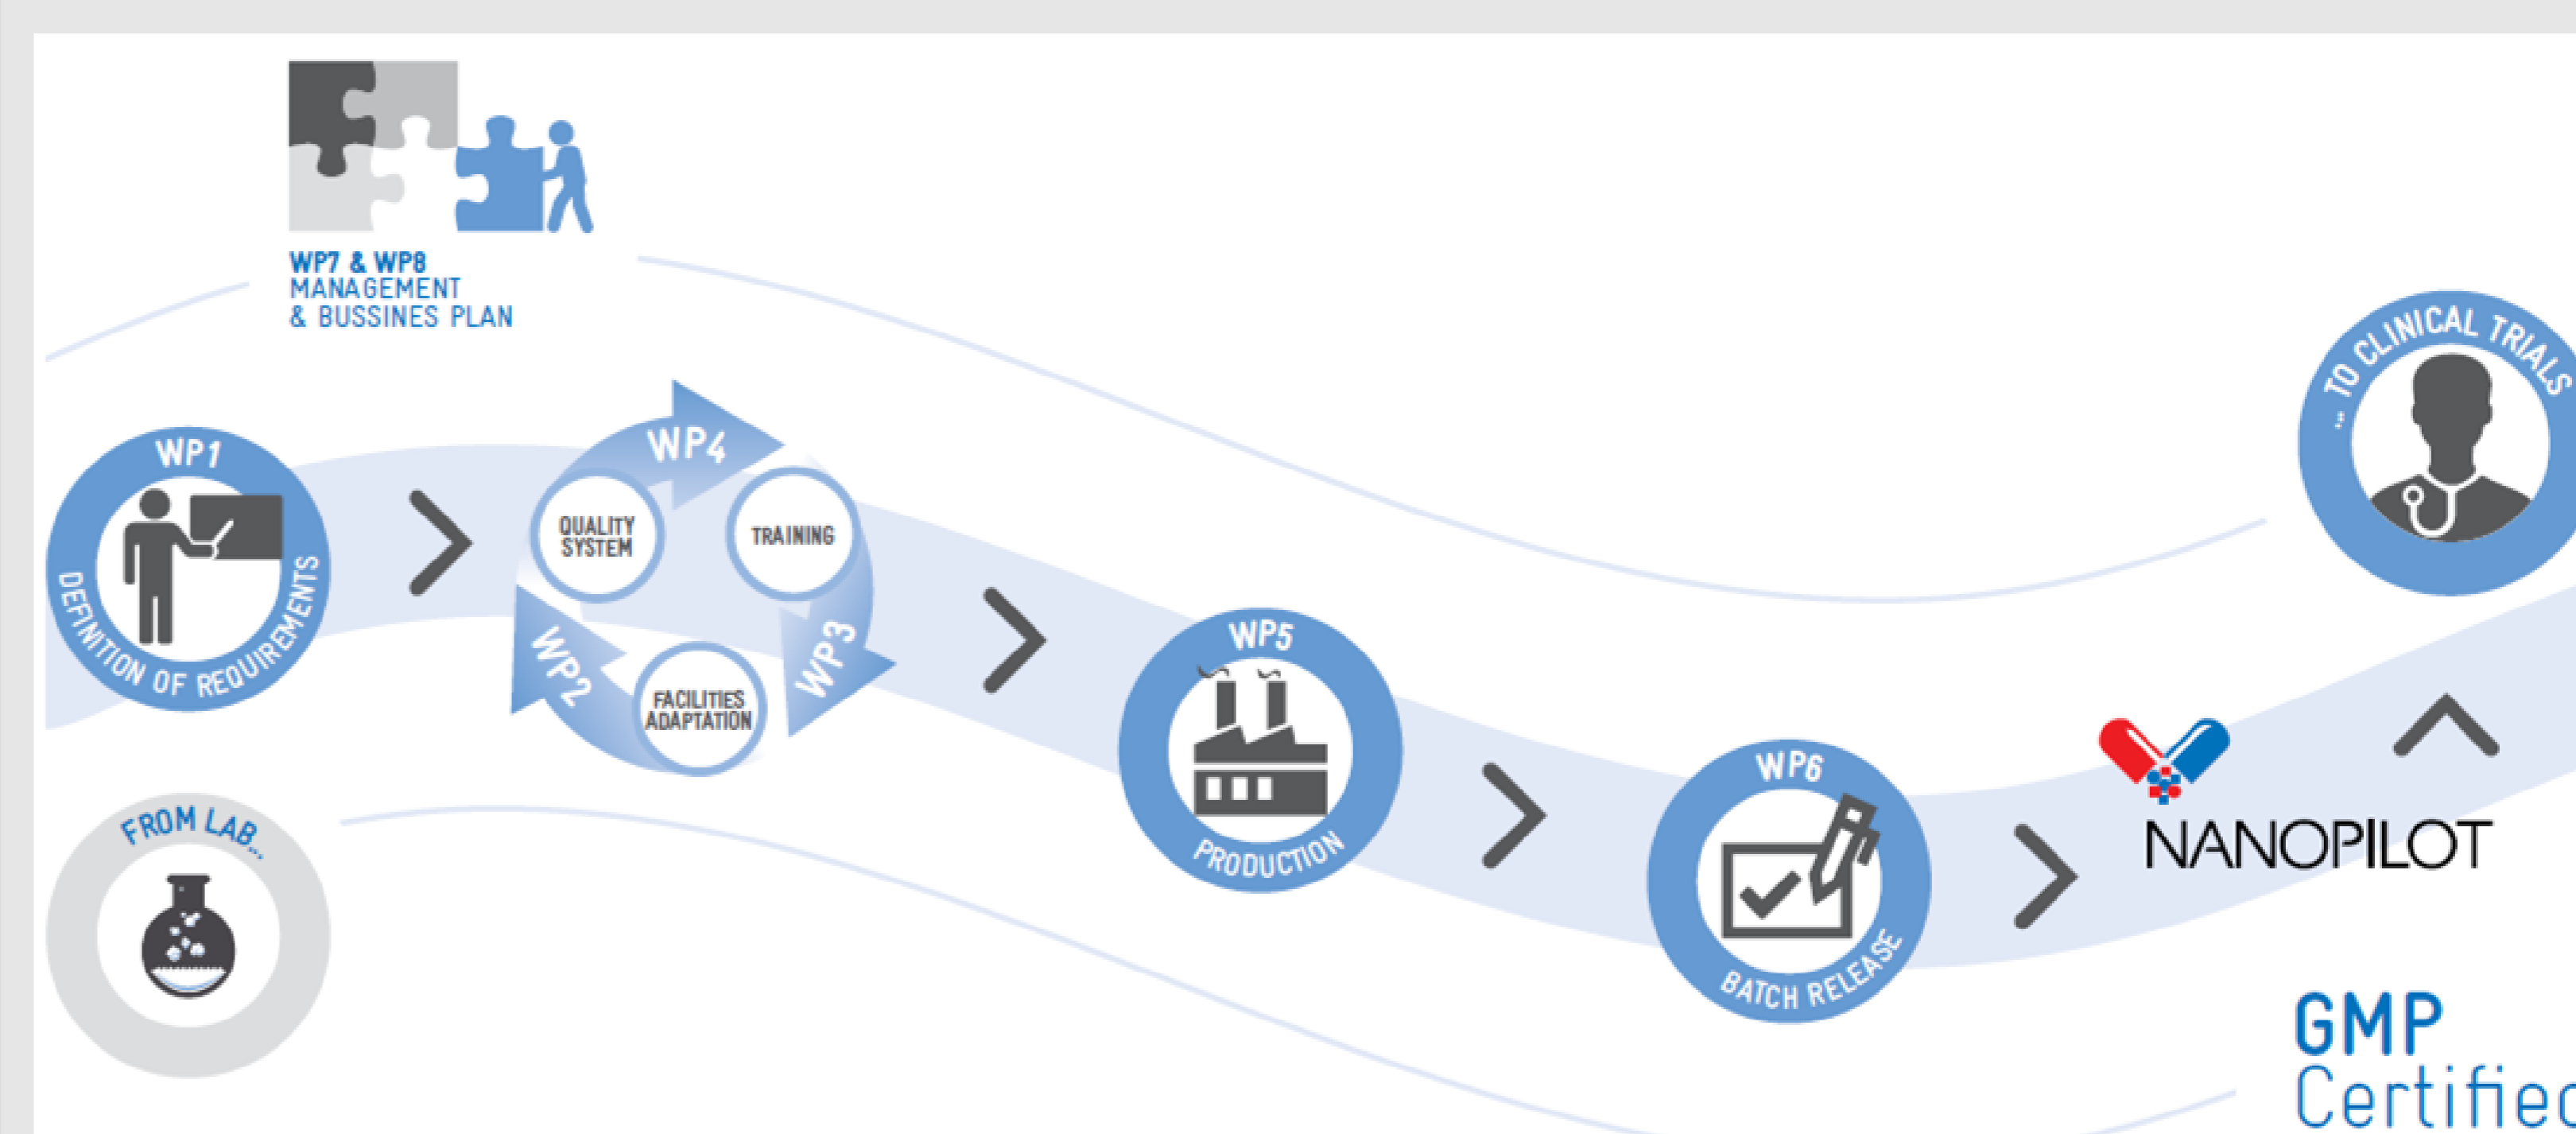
WP7 & WP8
MANAGEMENT
& BUSSINES PLAN

WP1
DEFINITION OF REQUIREMENTS

WP4
QUALITY SYSTEM
TRAINING
WP3
FACILITIES ADAPTATION
WP2

WP5
PRODUCTION

WP6
BATCH RELEASE

... TO CLINICAL TRIALS

NANOPILOT

GMP
Certified

FROM LAB...